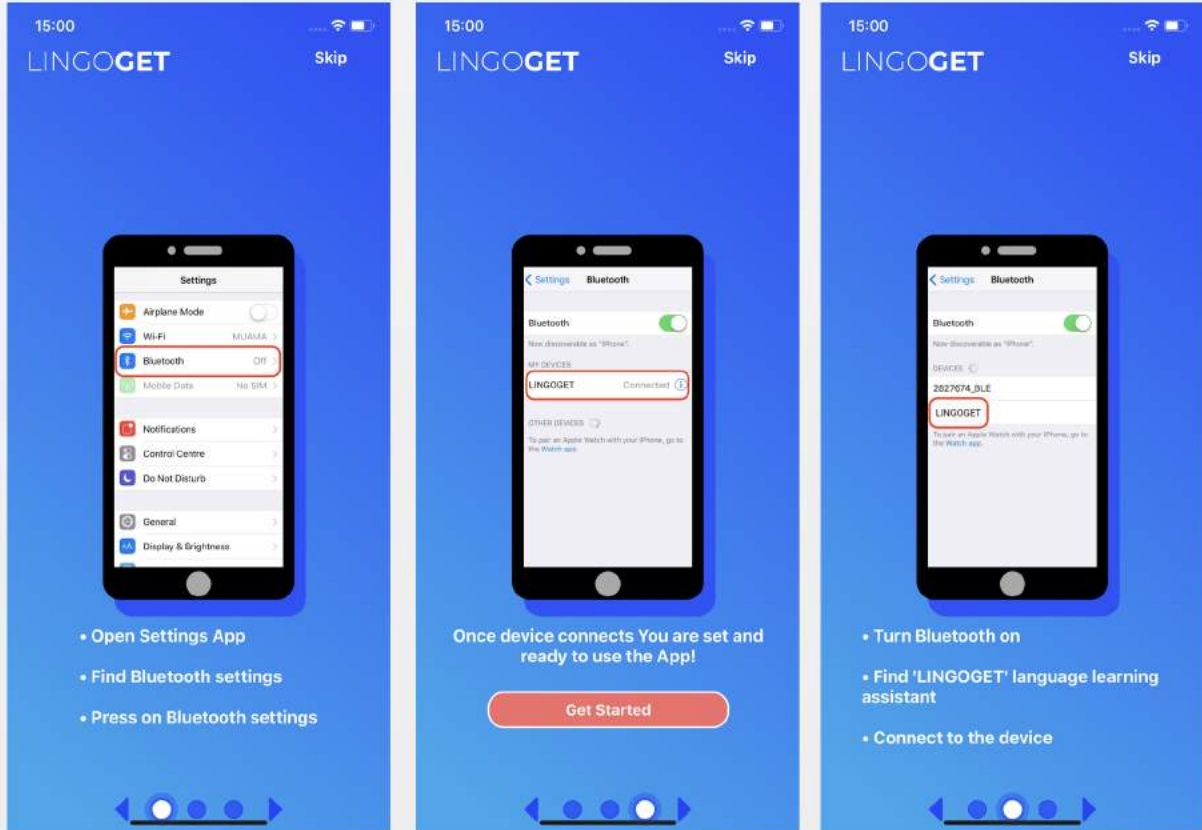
15:00

LINGOGET

Skip

Settings

Airplane Mode

Wi-Fi MUAMA

Bluetooth Off

Mobile Data No SIM

Notifications

Control Centre

Do Not Disturb

General

Display & Brightness

• Open Settings App

• Find Bluetooth settings

• Press on Bluetooth settings

15:00

LINGOGET

Skip

Settings Bluetooth

Bluetooth

Now discoverable as "iPhone".

MY DEVICES

LINGOGET Connected

OTHER DEVICES

To pair an Apple Watch with your iPhone, go to the Watch app.

Once device connects You are set and ready to use the App!

Get Started

15:00

LINGOGET

Skip

Settings Bluetooth

Bluetooth

Now discoverable as "iPhone".

DEVICES

2827674_BLE

LINGOGET

To pair an Apple Watch with your iPhone, go to the Watch app.

• Turn Bluetooth on

• Find 'LINGOGET' language learning assistant

• Connect to the device